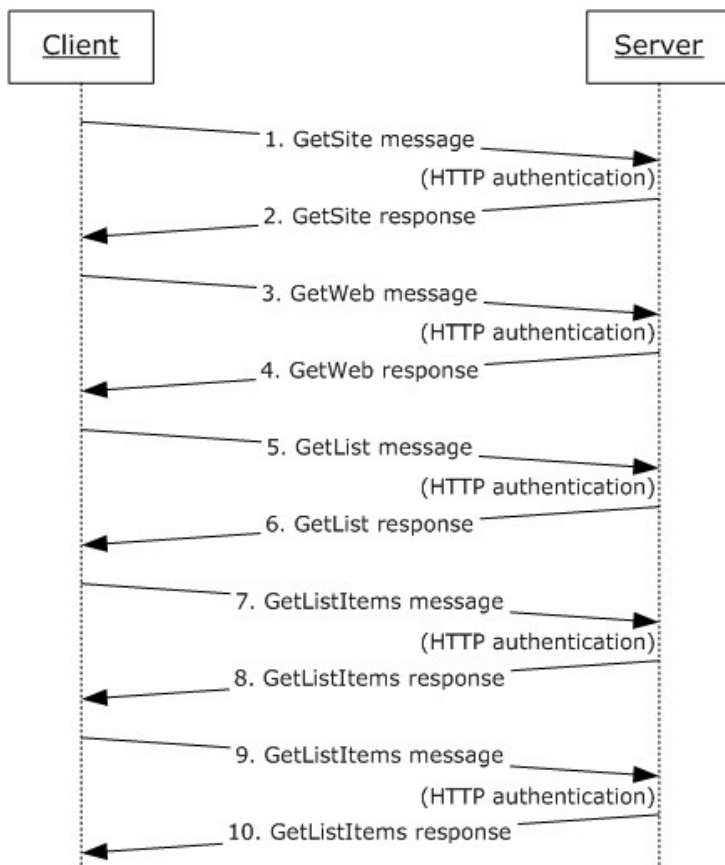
Client

Server

1. GetSite message

(HTTP authentication)

2. GetSite response

3. GetWeb message

(HTTP authentication)

4. GetWeb response

5. GetList message

(HTTP authentication)

6. GetList response

7. GetListItems message

(HTTP authentication)

8. GetListItems response

9. GetListItems message

(HTTP authentication)

10. GetListItems response